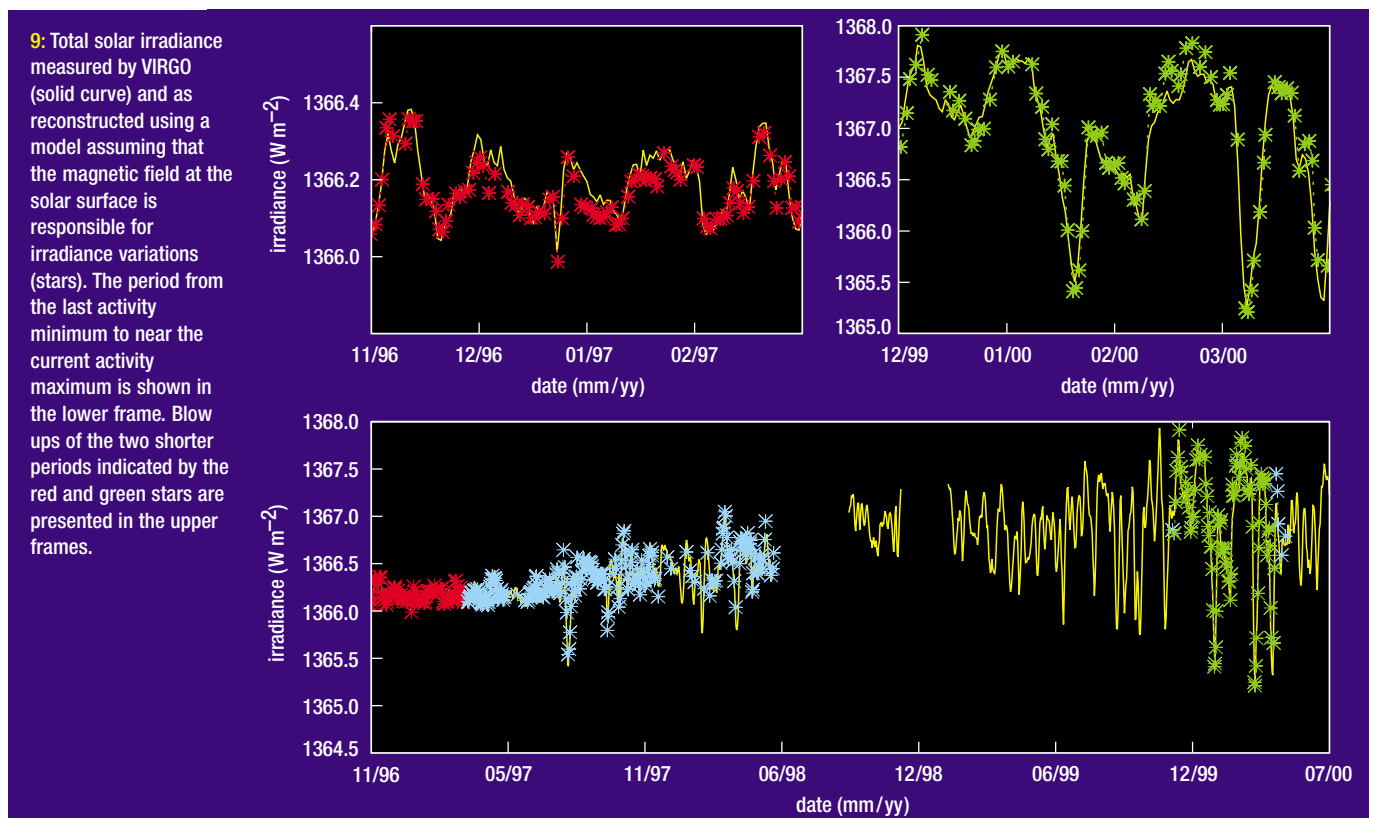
9: Total solar irradiance measured by VIRGO (solid curve) and as reconstructed using a model assuming that the magnetic field at the solar surface is responsible for irradiance variations (stars). The period from the last activity minimum to near the current activity maximum is shown in the lower frame. Blow ups of the two shorter periods indicated by the red and green stars are presented in the upper frames.

irradiance (W m$^{-2}$)
1366.4
1366.2
1366.0
11/96
12/96
01/97
02/97
date (mm/yy)

1368.0
1367.5
1367.0
1366.5
1366.0
1365.5
1365.0
12/99
01/00
02/00
03/00
date (mm/yy)

irradiance (W m$^{-2}$)
1368.0
1367.5
1367.0
1366.5
1366.0
1365.5
1365.0
1364.5
11/96
05/97
11/97
06/98
12/98
06/99
12/99
07/00
date (mm/yy)